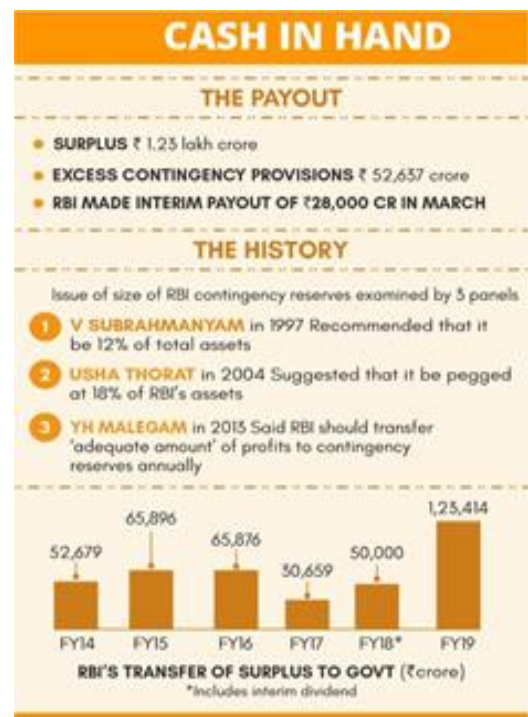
CASH IN HAND

THE PAYOUT

SURPLUS ₹ 1.23 lakh crore

EXCESS CONTINGENCY PROVISIONS ₹ 52,637 crore

RBI MADE INTERIM PAYOUT OF ₹28,000 CR IN MARCH

THE HISTORY

Issue of size of RBI contingency reserves examined by 3 panels

1 V SUBRAHMANYAM in 1997 Recommended that it be 12% of total assets

2 USHA THORAT in 2004 Suggested that it be pegged at 18% of RBI's assets

3 YH MALEGAM in 2013 Said RBI should transfer 'adequate amount' of profits to contingency reserves annually

52,679
65,896
65,876
30,659
50,000
1,23,414

FY14 FY15 FY16 FY17 FY18* FY19

RBI'S TRANSFER OF SURPLUS TO GOVT (₹crore)
*Includes interim dividend